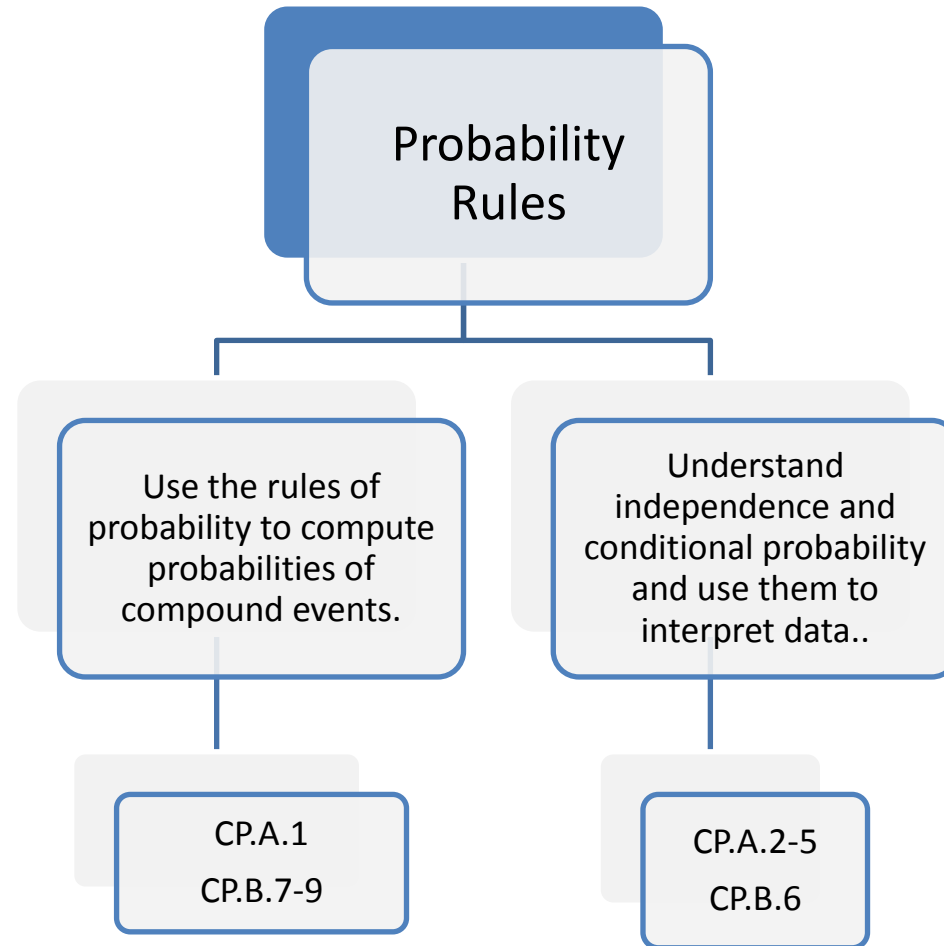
Probability Rules

Use the rules of probability to compute probabilities of compound events.

Understand independence and conditional probability and use them to interpret data..

CP.A.1
CP.B.7-9

CP.A.2-5
CP.B.6